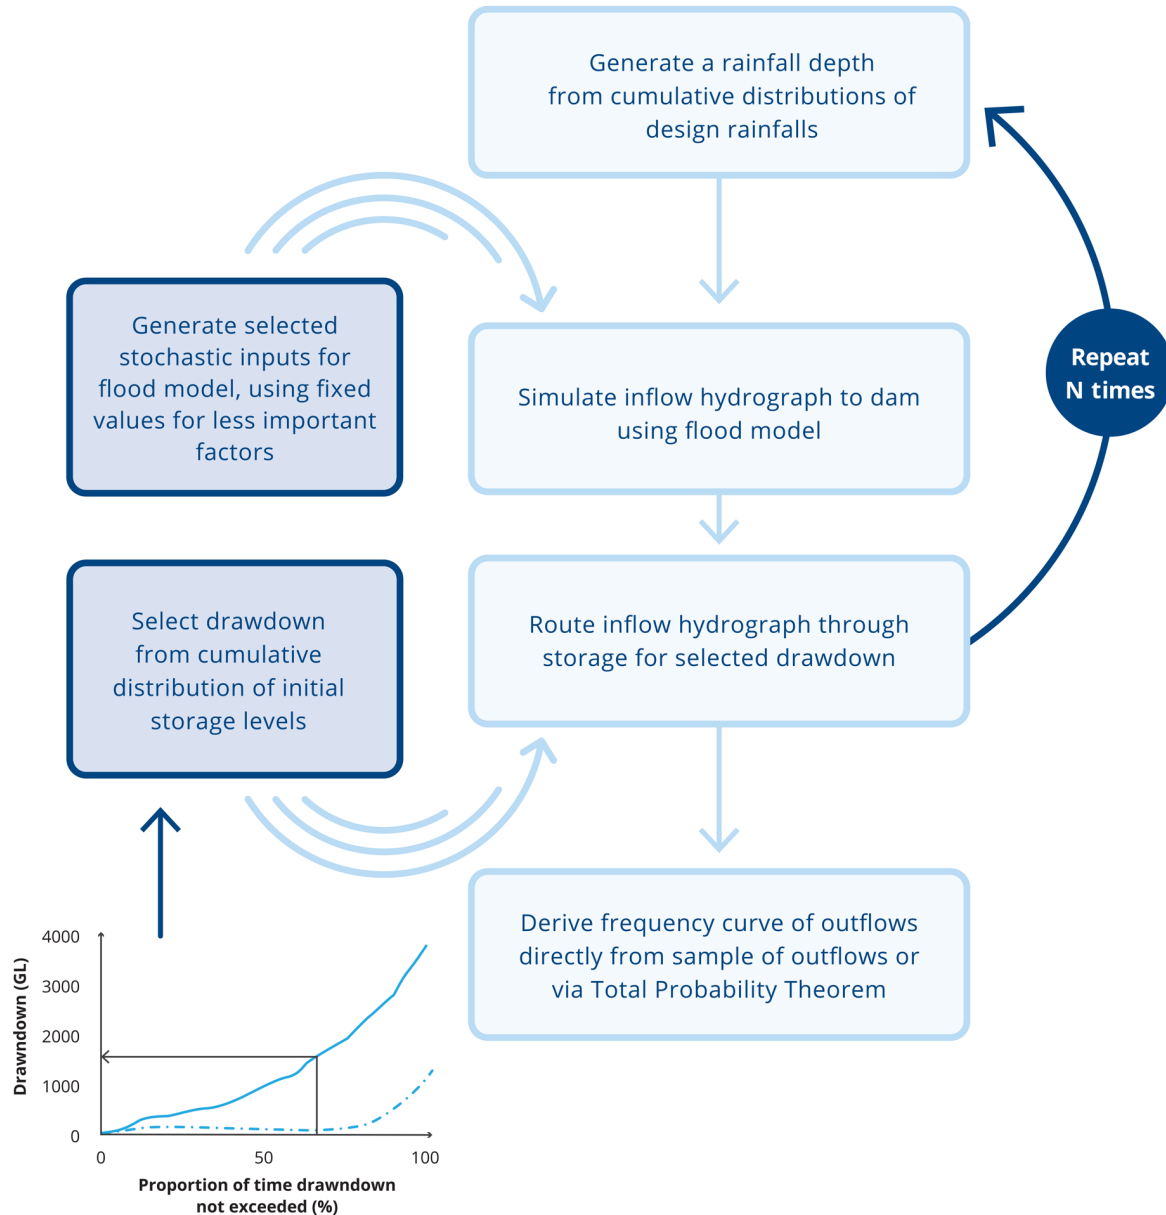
Generate a rainfall depth from cumulative distributions of design rainfalls

Generate selected stochastic inputs for flood model, using fixed values for less important factors

Simulate inflow hydrograph to dam using flood model

Repeat N times

Select drawdown from cumulative distribution of initial storage levels

Route inflow hydrograph through storage for selected drawdown

Derive frequency curve of outflows directly from sample of outflows or via Total Probability Theorem

4000
3000
2000
1000
0
Drawdown (GL)
0
50
100
Proportion of time drawdown not exceeded (%)